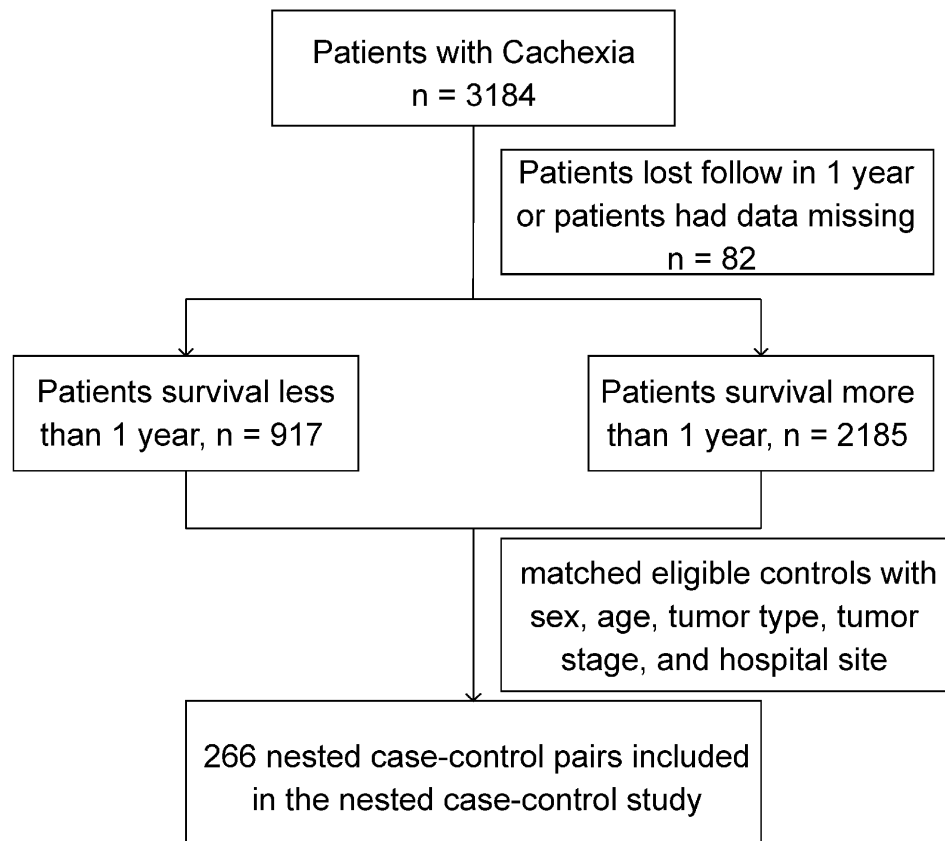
Patients with Cachexia
n = 3184

Patients lost follow in 1 year or patients had data missing
n = 82

Patients survival less than 1 year, n = 917

Patients survival more than 1 year, n = 2185

matched eligible controls with sex, age, tumor type, tumor stage, and hospital site

266 nested case-control pairs included in the nested case-control study